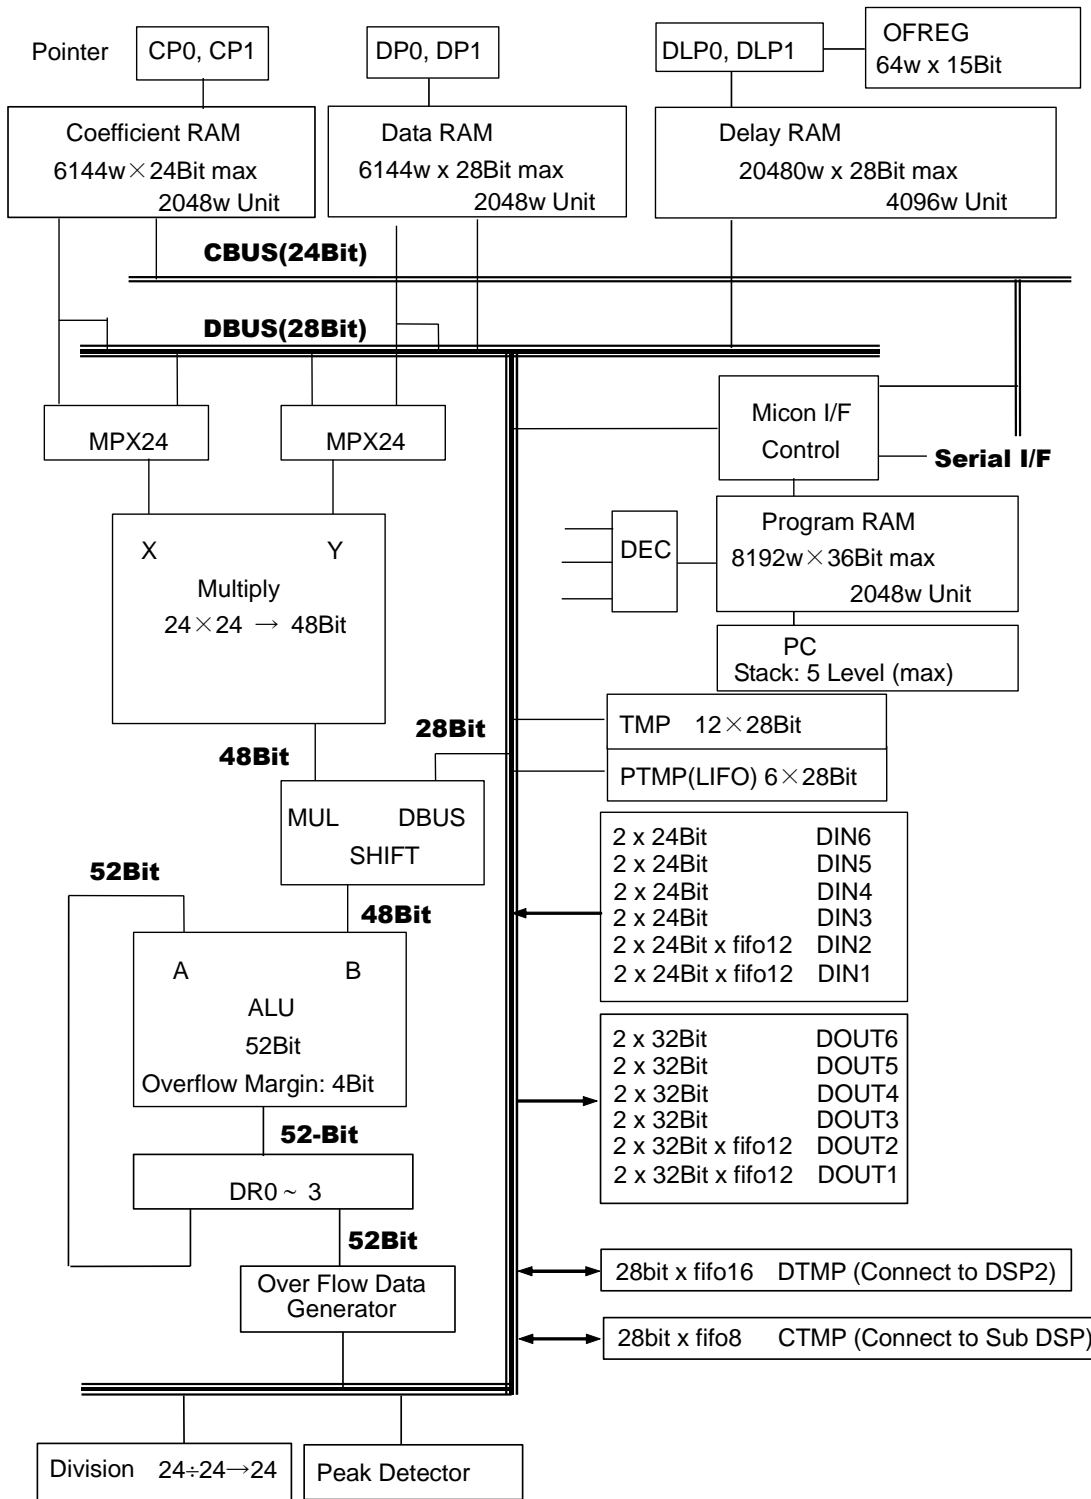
Pointer CP0, CP1

DP0, DP1

DLP0, DLP1

OFREG
64w x 15Bit

Coefficient RAM
6144w×24Bit max
2048w Unit

Data RAM
6144w x 28Bit max
2048w Unit

Delay RAM
20480w x 28Bit max
4096w Unit

CBUS(24Bit)

DBUS(28Bit)

MPX24

MPX24

Micon I/F
Control

Serial I/F

X Y
Multiply
24×24 → 48Bit

DEC

Program RAM
8192w×36Bit max
2048w Unit

PC
Stack: 5 Level (max)

28Bit

TMP 12×28Bit

48Bit

PTMP(LIFO) 6×28Bit

MUL DBUS
SHIFT

52Bit

48Bit

| 2 x 24Bit | DIN6 |
|---|---|
| 2 x 24Bit | DIN5 |
| 2 x 24Bit | DIN4 |
| 2 x 24Bit | DIN3 |
| 2 x 24Bit x fifo12 | DIN2 |
| 2 x 24Bit x fifo12 | DIN1 |

A B
ALU
52Bit
Overflow Margin: 4Bit

| 2 x 32Bit | DOUT6 |
|---|---|
| 2 x 32Bit | DOUT5 |
| 2 x 32Bit | DOUT4 |
| 2 x 32Bit | DOUT3 |
| 2 x 32Bit x fifo12 | DOUT2 |
| 2 x 32Bit x fifo12 | DOUT1 |

52-Bit

DR0 ~ 3

52Bit

Over Flow Data
Generator

28bit x fifo16 DTMP (Connect to DSP2)

28bit x fifo8 CTMP (Connect to Sub DSP)

Division 24÷24→24

Peak Detector